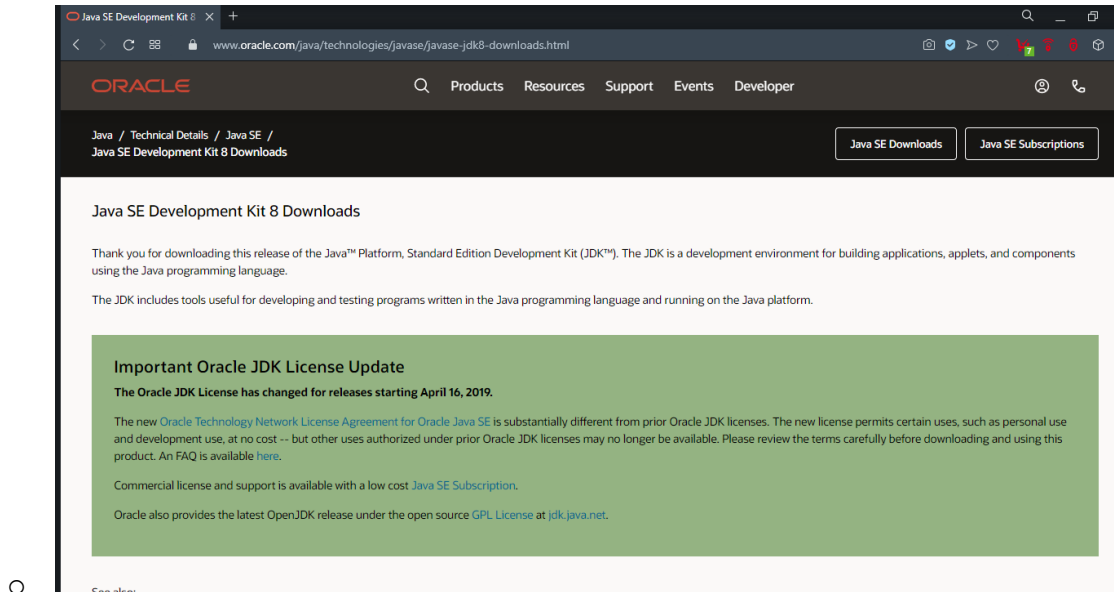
Java SE Development Kit 8 ×  +

www.oracle.com/java/technologies/javase/javase-jdk8-downloads.html

ORACLE  Products  Resources  Support  Events  Developer

Java / Technical Details / Java SE / Java SE Development Kit 8 Downloads

Java SE Downloads  Java SE Subscriptions

Java SE Development Kit 8 Downloads

Thank you for downloading this release of the Java™ Platform, Standard Edition Development Kit (JDK™). The JDK is a development environment for building applications, applets, and components using the Java programming language.

The JDK includes tools useful for developing and testing programs written in the Java programming language and running on the Java platform.

Important Oracle JDK License Update

The Oracle JDK License has changed for releases starting April 16, 2019.

The new Oracle Technology Network License Agreement for Oracle Java SE is substantially different from prior Oracle JDK licenses. The new license permits certain uses, such as personal use and development use, at no cost -- but other uses authorized under prior Oracle JDK licenses may no longer be available. Please review the terms carefully before downloading and using this product. An FAQ is available here.

Commercial license and support is available with a low cost Java SE Subscription.

Oracle also provides the latest OpenJDK release under the open source GPL License at jdk.java.net.

See also: